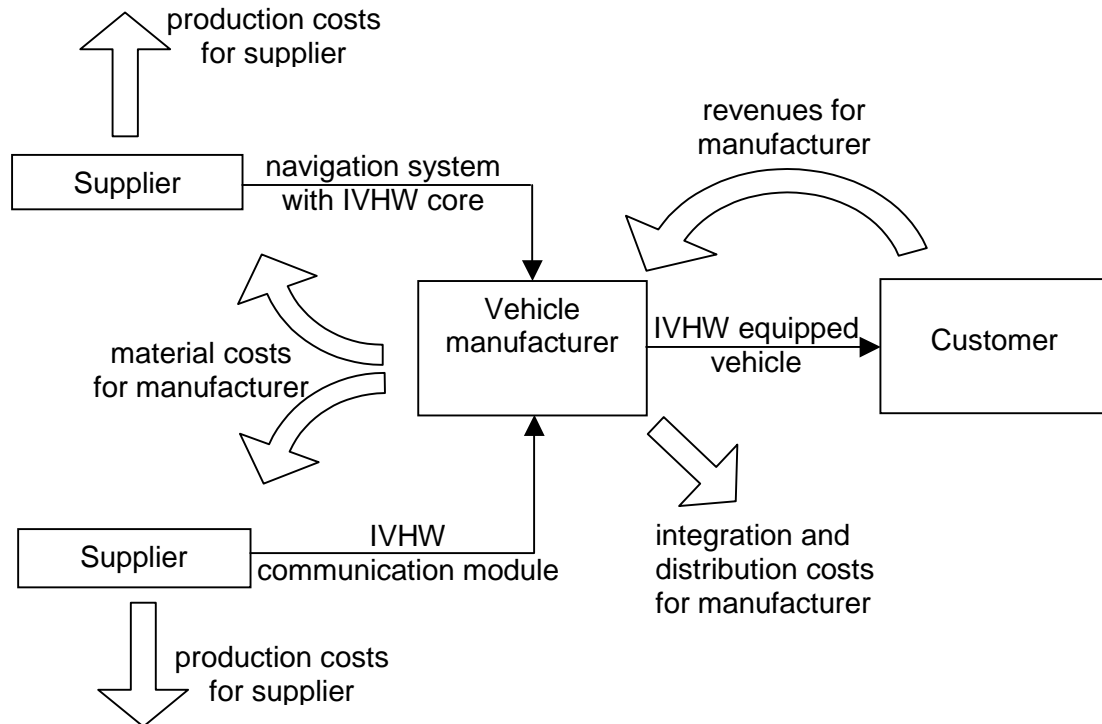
production costs for supplier

Supplier

navigation system with IVHW core

revenues for manufacturer

material costs for manufacturer

Vehicle manufacturer

IVHW equipped vehicle

Customer

Supplier

IVHW communication module

integration and distribution costs for manufacturer

production costs for supplier